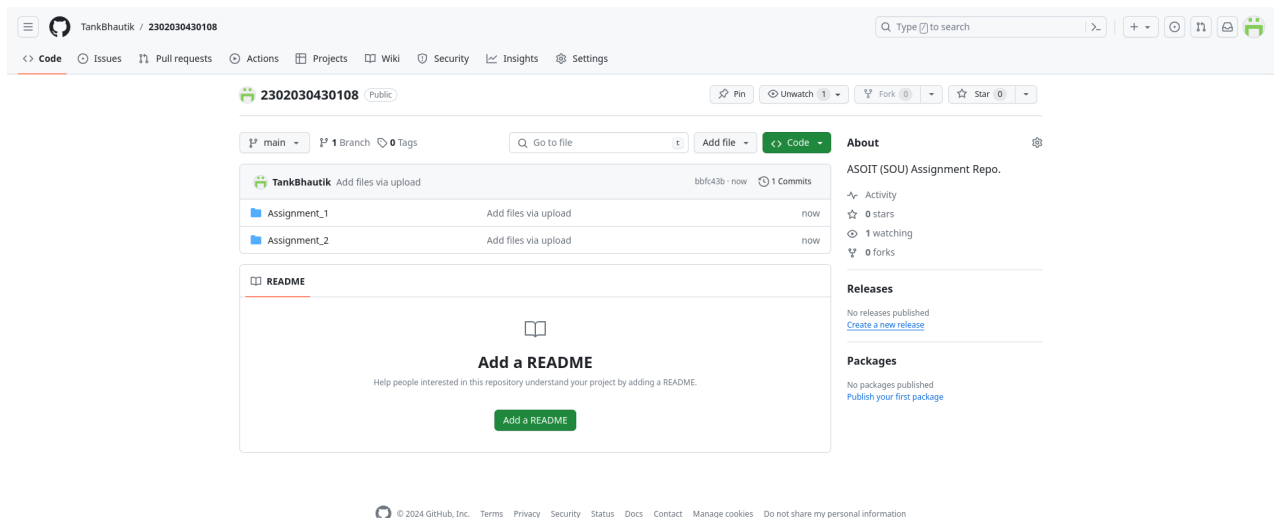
TankBhautik / 2302030430108

Type / to search

Code Issues Pull requests Actions Projects Wiki Security Insights Settings

2302030430108 Public

Pin Unwatch 1 Fork 0 Star 0

main 1 Branch 0 Tags

Go to file t Add file Code

TankBhautik Add files via upload bbfc43b · now 1 Commits

| | | |
|---|---|---|
| Assignment_1 | Add files via upload | now |
| Assignment_2 | Add files via upload | now |

README

Add a README

Help people interested in this repository understand your project by adding a README.

Add a README

About

ASOIT (SOU) Assignment Repo.

Activity
0 stars
1 watching
0 forks

Releases

No releases published
Create a new release

Packages

No packages published
Publish your first package

© 2024 GitHub, Inc. Terms Privacy Security Status Docs Contact Manage cookies Do not share my personal information